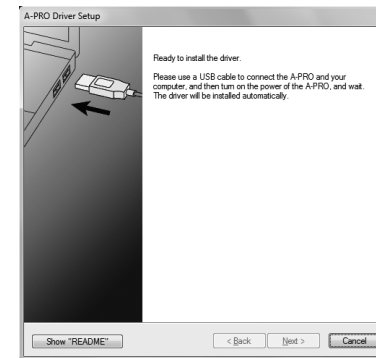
A-PRO Driver Setup

Ready to install the driver.

Please use a USB cable to connect the A-PRO and your computer, and then turn on the power of the A-PRO, and wait. The driver will be installed automatically.

Show "README"

< Back

Next >

Cancel